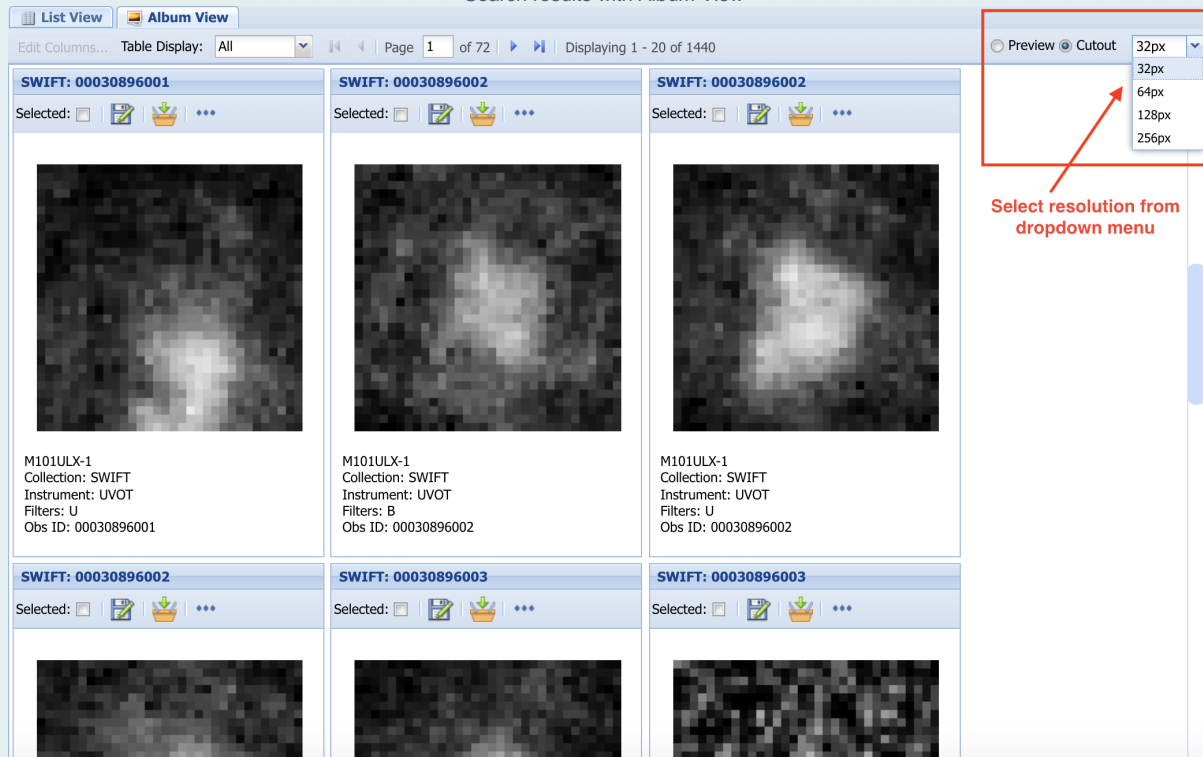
List View | Album View

Edit Columns... Table Display: All Page 1 of 72 Displaying 1 - 20 of 1440

Preview Cutout 32px
32px
64px
128px
256px

Select resolution from dropdown menu

SWIFT: 00030896001
Selected:
M101ULX-1
Collection: SWIFT
Instrument: UVOT
Filters: U
Obs ID: 00030896001

SWIFT: 00030896002
Selected:
M101ULX-1
Collection: SWIFT
Instrument: UVOT
Filters: B
Obs ID: 00030896002

SWIFT: 00030896002
Selected:
M101ULX-1
Collection: SWIFT
Instrument: UVOT
Filters: U
Obs ID: 00030896002

SWIFT: 00030896002
Selected:

SWIFT: 00030896003
Selected:

SWIFT: 00030896003
Selected: